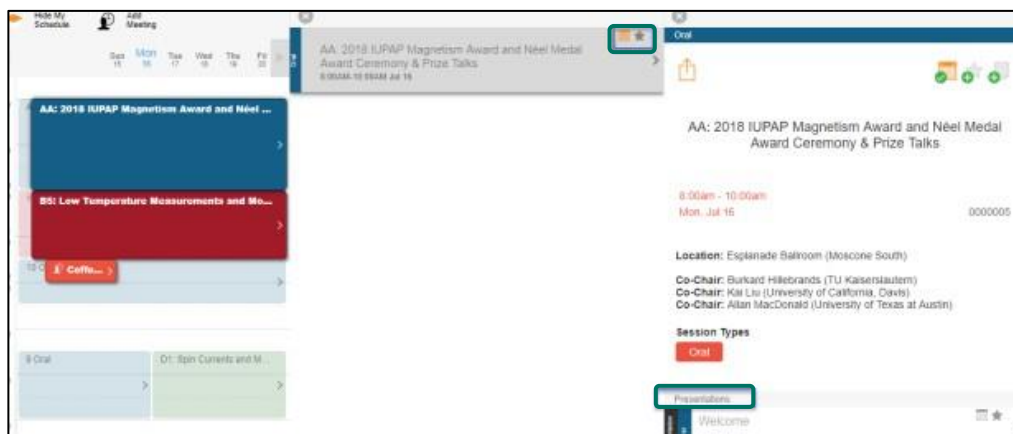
Hide My Schedule
Add Meeting
Sun 15 Mon 16 Tue 17 Wed 18 Thu 19 Fri 20

AA: 2018 IUPAP Magnetism Award and Néel ...

B5: Low Temperature Measurements and Mo...

10 C
Coffe...

B Oral
D1: Spin Currents and M...

AA: 2018 IUPAP Magnetism Award and Néel Medal Award Ceremony & Prize Talks
8:00AM-10:00AM Jul 16

Oral

AA: 2018 IUPAP Magnetism Award and Néel Medal Award Ceremony & Prize Talks

8:00am - 10:00am
Mon, Jul 16
0000005

Location: Esplanade Ballroom (Moscone South)

Co-Chair: Burkard Hillebrands (TU Kaiserslautern)
Co-Chair: Kai Liu (University of California, Davis)
Co-Chair: Allan MacDonald (University of Texas at Austin)

Session Types
Oral

Presentations
Welcome